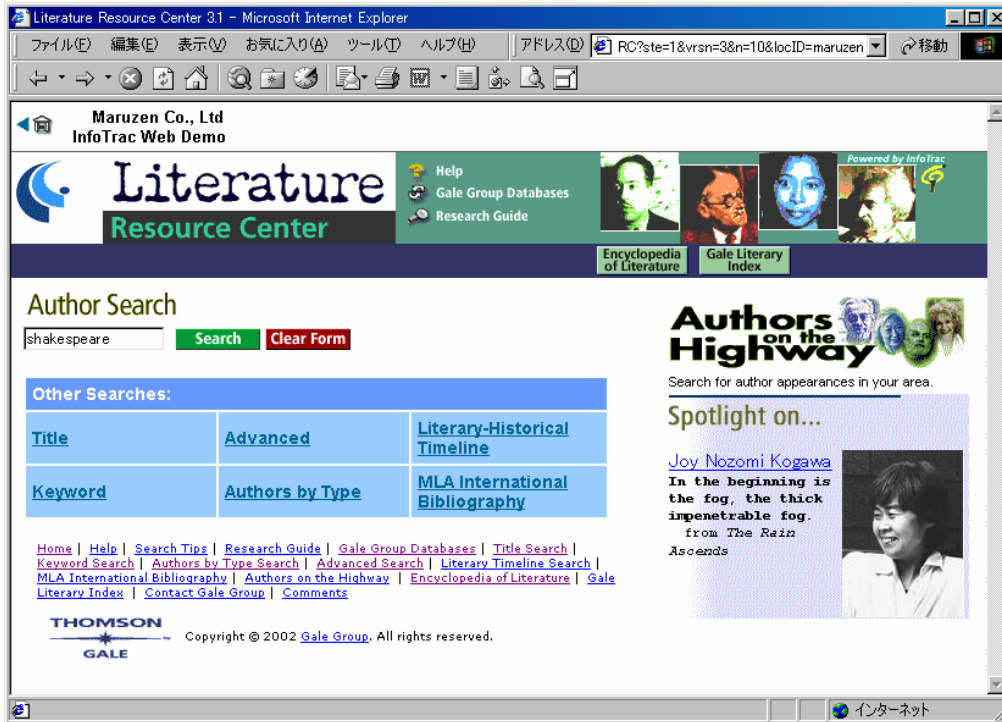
Literature Resource Center 3.1 - Microsoft Internet Explorer

ファイル(F) 編集(E) 表示(V) お気に入り(A) ツール(T) ヘルプ(H)

アドレス(D) RC?ste=1&vrsn=3&n=10&locID=maruzen 移動

Maruzen Co., Ltd
InfoTrac Web Demo

Literature Resource Center

Help
Gale Group Databases
Research Guide

Powered by InfoTrac

Encyclopedia of Literature
Gale Literary Index

Author Search

shakespeare

Search
Clear Form

Other Searches:

| Title | Advanced | Literary-Historical Timeline |
|---|---|---|
| Keyword | Authors by Type | MLA International Bibliography |

Home | Help | Search Tips | Research Guide | Gale Group Databases | Title Search | Keyword Search | Authors by Type Search | Advanced Search | Literary Timeline Search | MLA International Bibliography | Authors on the Highway | Encyclopedia of Literature | Gale Literary Index | Contact Gale Group | Comments

THOMSON
GALE

Copyright © 2002 Gale Group. All rights reserved.

Authors on the Highway

Search for author appearances in your area.

Spotlight on...

Joy Nozomi Kogawa

In the beginning is the fog, the thick impenetrable fog.
from The Rain Ascends

インターネット